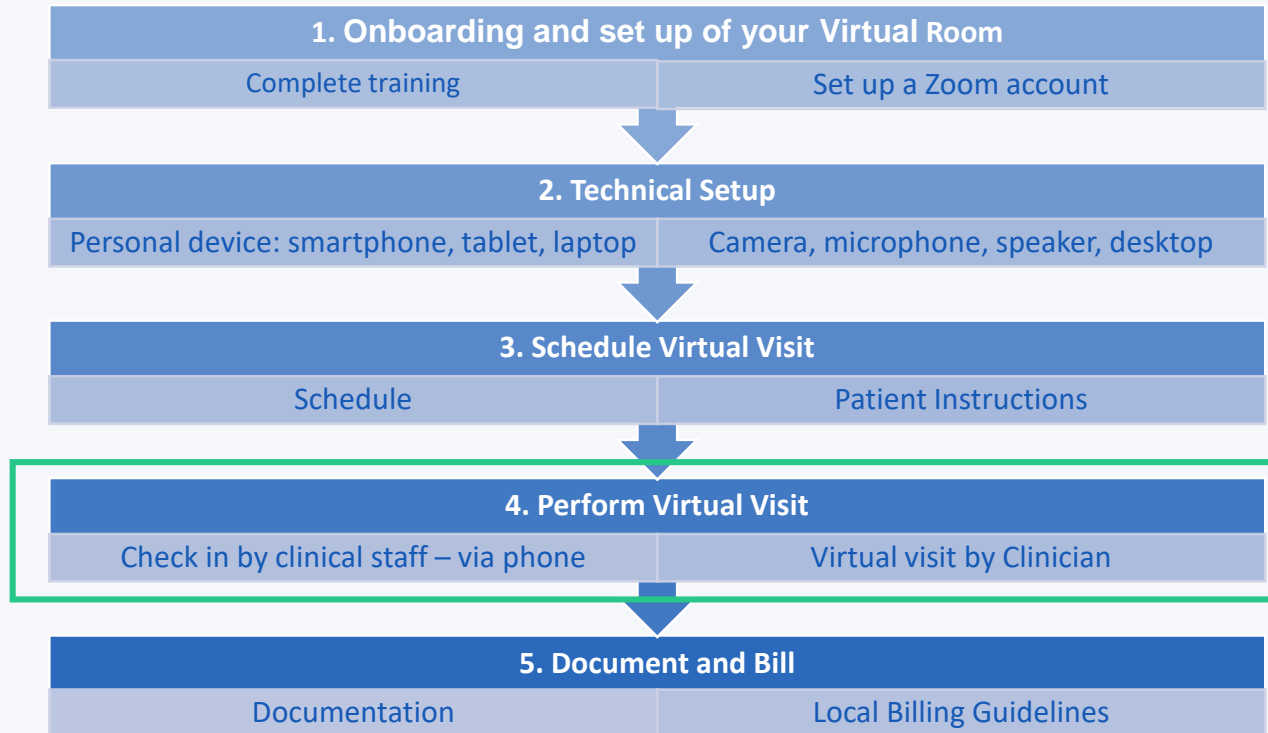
1. Onboarding and set up of your Virtual Room

| Complete training | Set up a Zoom account |
|---|---|

2. Technical Setup

| Personal device: smartphone, tablet, laptop | Camera, microphone, speaker, desktop |
|---|---|

3. Schedule Virtual Visit

| Schedule | Patient Instructions |
|---|---|

4. Perform Virtual Visit

| Check in by clinical staff – via phone | Virtual visit by Clinician |
|---|---|

5. Document and Bill

| Documentation | Local Billing Guidelines |
|---|---|